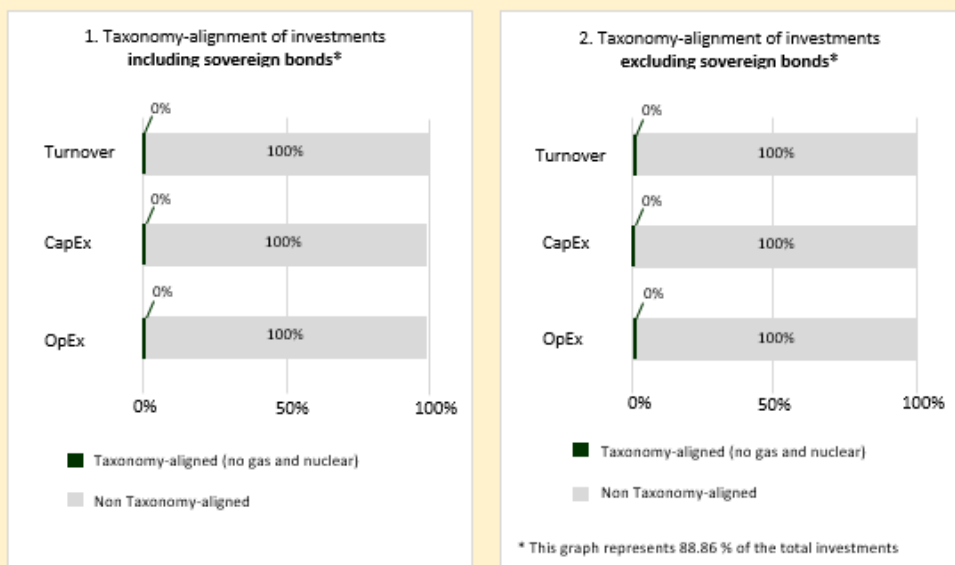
1. Taxonomy-alignment of investments **including sovereign bonds***

| | Taxonomy-aligned | Non Taxonomy-aligned |
|---|---|---|
| Turnover | 0% | 100% |
| CapEx | 0% | 100% |
| OpEx | 0% | 100% |

0% 50% 100%

Taxonomy-aligned (no gas and nuclear)

Non Taxonomy-aligned

2. Taxonomy-alignment of investments **excluding sovereign bonds***

| | Taxonomy-aligned | Non Taxonomy-aligned |
|---|---|---|
| Turnover | 0% | 100% |
| CapEx | 0% | 100% |
| OpEx | 0% | 100% |

0% 50% 100%

Taxonomy-aligned (no gas and nuclear)

Non Taxonomy-aligned

* This graph represents 88.86 % of the total investments